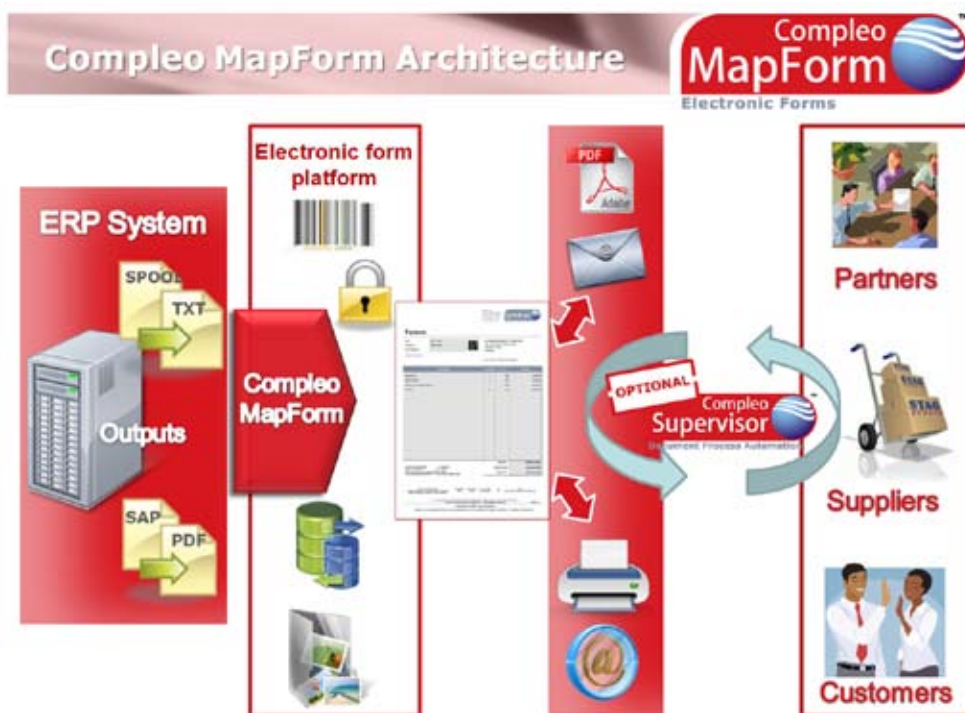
Compleo MapForm Architecture

Compleo MapForm™ Electronic Forms

ERP System

SPOOL

TXT

Outputs

SAP

PDF

Electronic form platform

Compleo MapForm

PDF Adobe

OPTIONAL

Compleo Supervisor™ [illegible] Process Automation

Partners

Suppliers

Customers